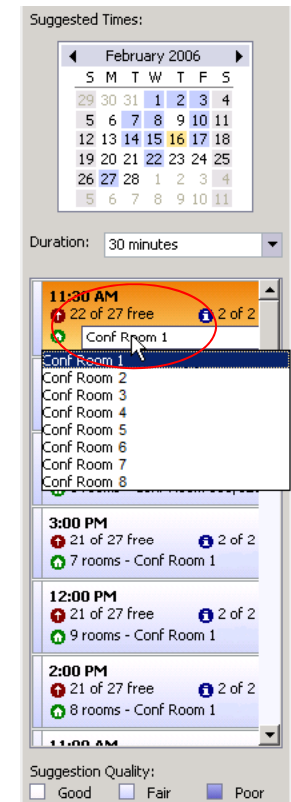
Suggested Times:

February 2006

| S | M | T | W | T | F | S |
|---|---|---|---|---|---|---|
| 29 | 30 | 31 | 1 | 2 | 3 | 4 |
| 5 | 6 | 7 | 8 | 9 | 10 | 11 |
| 12 | 13 | 14 | 15 | 16 | 17 | 18 |
| 19 | 20 | 21 | 22 | 23 | 24 | 25 |
| 26 | 27 | 28 | 1 | 2 | 3 | 4 |
| 5 | 6 | 7 | 8 | 9 | 10 | 11 |

Duration: 30 minutes

11:30 AM
22 of 27 free
2 of 2
Conf Room 1

Conf Room 1
Conf Room 2
Conf Room 3
Conf Room 4
Conf Room 5
Conf Room 6
Conf Room 7
Conf Room 8

3:00 PM
21 of 27 free
2 of 2
7 rooms - Conf Room 1

12:00 PM
21 of 27 free
2 of 2
9 rooms - Conf Room 1

2:00 PM
21 of 27 free
2 of 2
8 rooms - Conf Room 1

Suggestion Quality:
Good Fair Poor